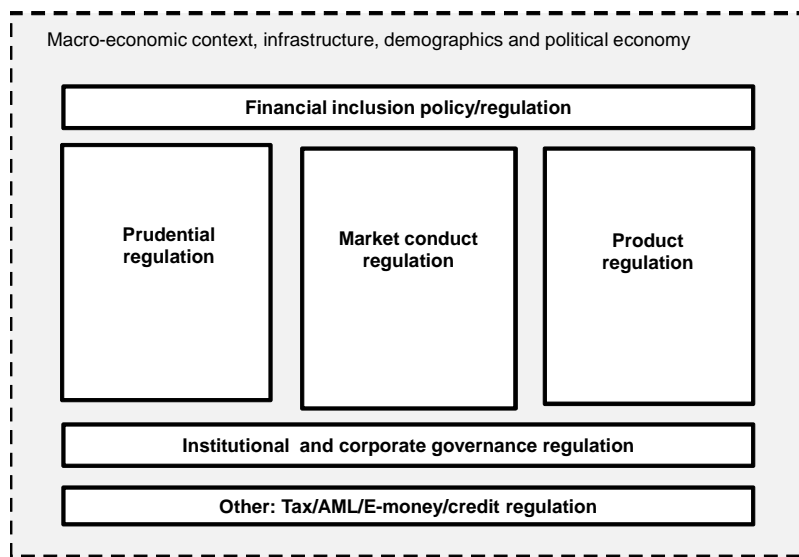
Macro-economic context, infrastructure, demographics and political economy

Financial inclusion policy/regulation

Prudential regulation

Market conduct regulation

Product regulation

Institutional and corporate governance regulation

Other: Tax/AML/E-money/credit regulation